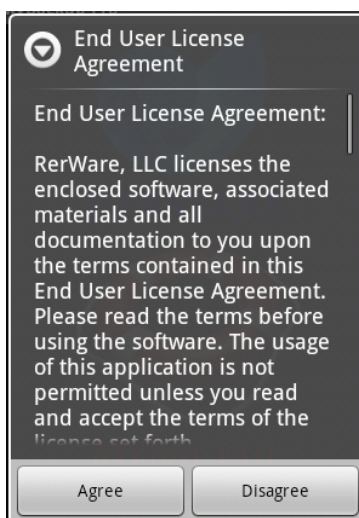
End User License Agreement

End User License Agreement:

RerWare, LLC licenses the enclosed software, associated materials and all documentation to you upon the terms contained in this End User License Agreement. Please read the terms before using the software. The usage of this application is not permitted unless you read and accept the terms of the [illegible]

Agree

Disagree